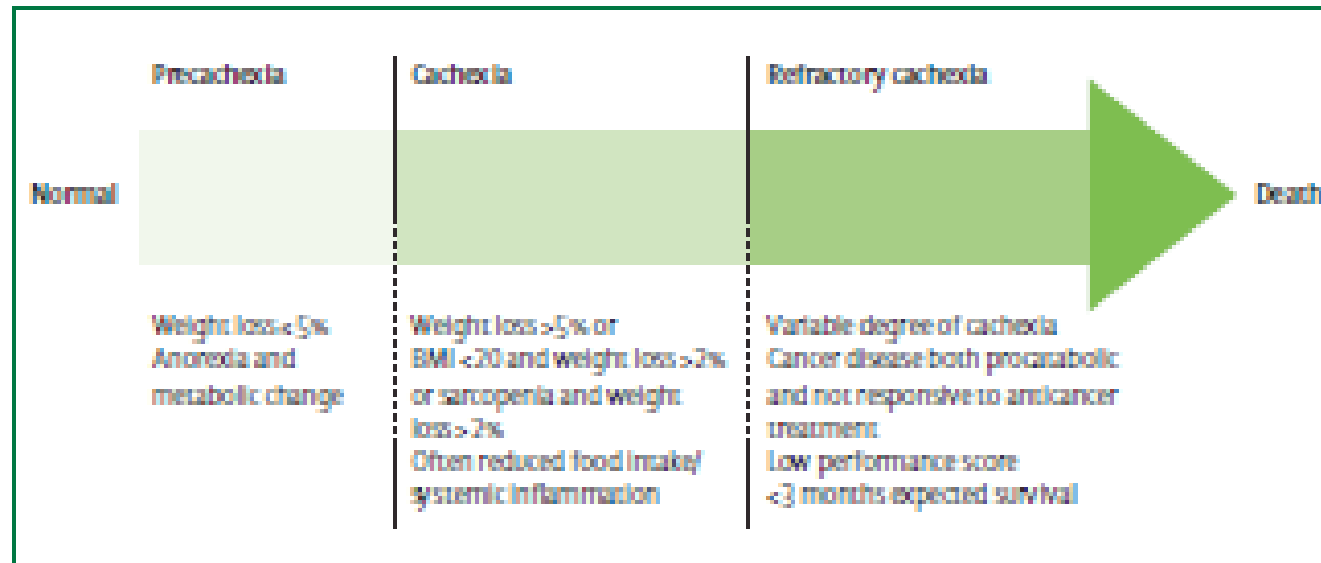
Precachexia | Cachexia | Refractory cachexia

Normal

Death

Weight loss <5%
Anorexia and metabolic change

Weight loss >5% or BMI <20 and weight loss >2% or sarcopenia and weight loss >2%
Often reduced food intake/ systemic inflammation

Variable degree of cachexia
Cancer disease both procatabolic and not responsive to anticancer treatment
Low performance score
<3 months expected survival